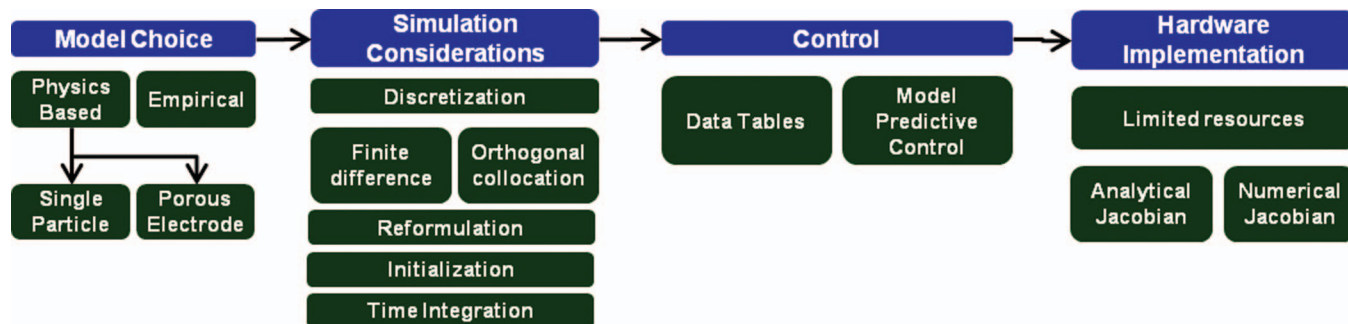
Model Choice

Physics Based

Empirical

Single Particle

Porous Electrode

Simulation Considerations

Discretization

Finite difference

Orthogonal collocation

Reformulation

Initialization

Time Integration

Control

Data Tables

Model Predictive Control

Hardware Implementation

Limited resources

Analytical Jacobian

Numerical Jacobian